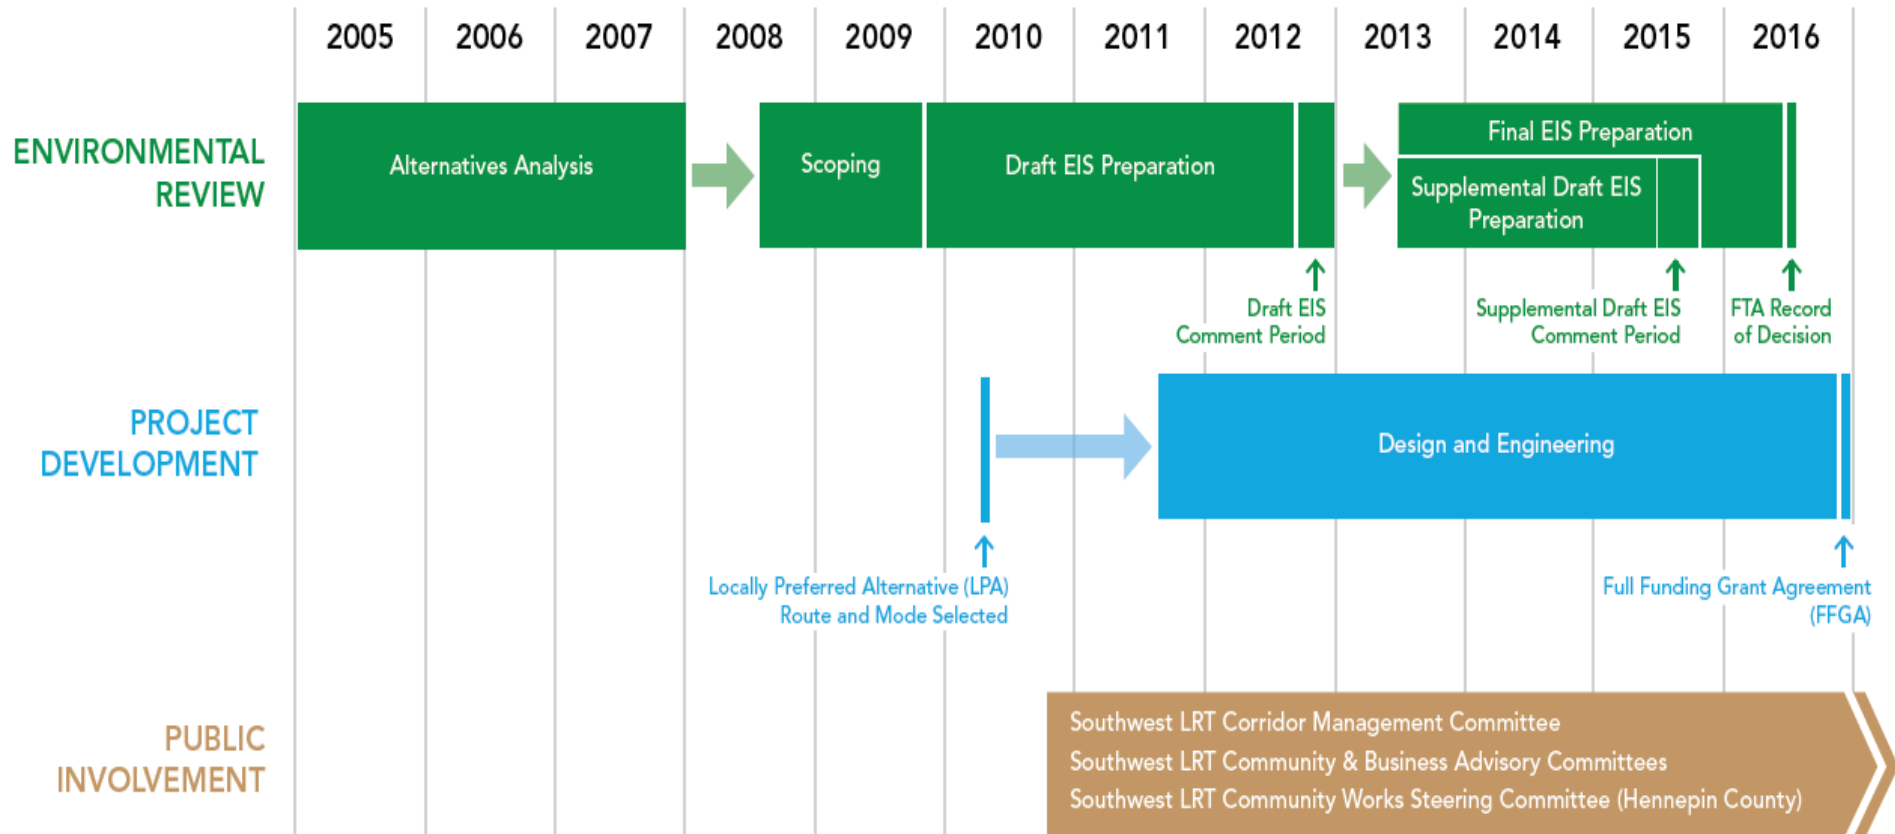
2005 2006 2007 2008 2009 2010 2011 2012 2013 2014 2015 2016

ENVIRONMENTAL REVIEW

Alternatives Analysis

Scoping

Draft EIS Preparation

Final EIS Preparation

Supplemental Draft EIS Preparation

Draft EIS Comment Period

Supplemental Draft EIS Comment Period

FTA Record of Decision

PROJECT DEVELOPMENT

Design and Engineering

Locally Preferred Alternative (LPA) Route and Mode Selected

Full Funding Grant Agreement (FFGA)

PUBLIC INVOLVEMENT

Southwest LRT Corridor Management Committee
Southwest LRT Community & Business Advisory Committees
Southwest LRT Community Works Steering Committee (Hennepin County)